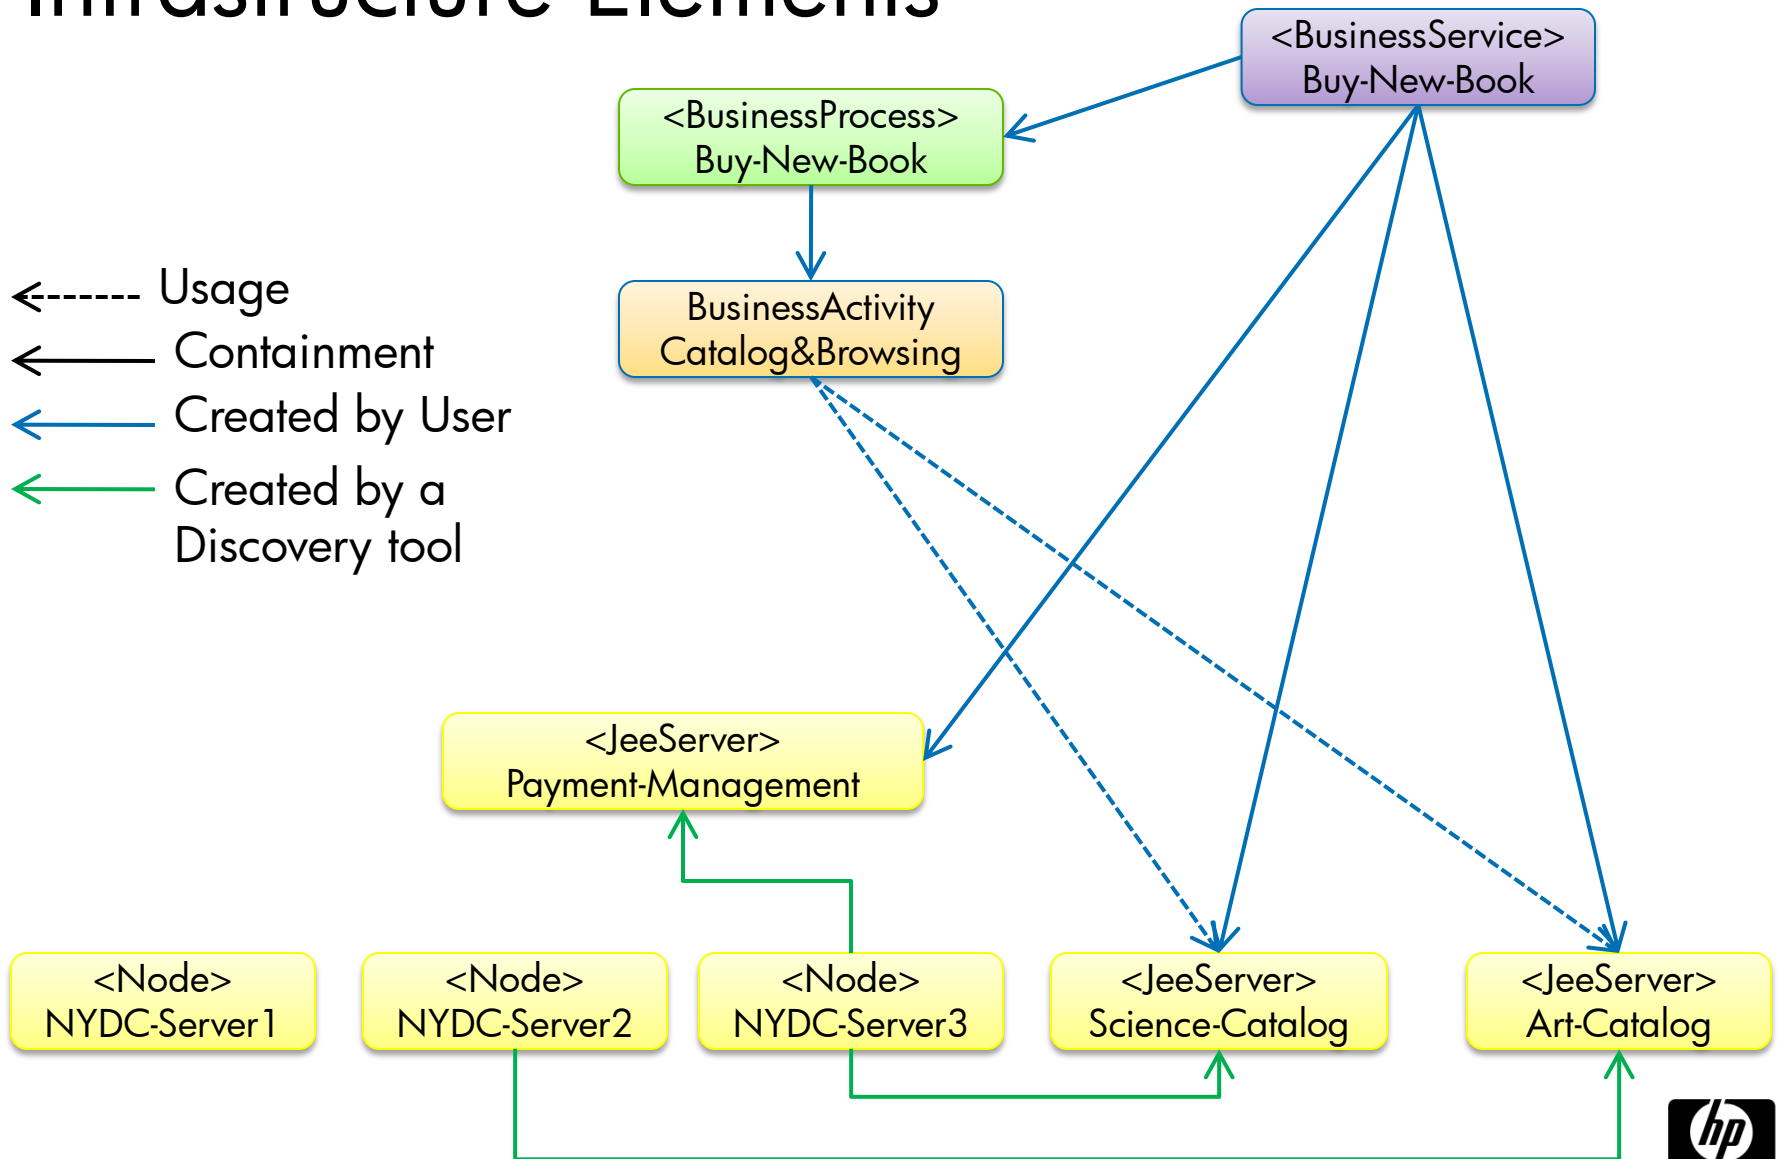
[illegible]

<BusinessService>
Buy-New-Book

<BusinessProcess>
Buy-New-Book

BusinessActivity
Catalog&Browsing

Usage
Containment
Created by User
Created by a Discovery tool

<JeeServer>
Payment-Management

<Node>
NYDC-Server1

<Node>
NYDC-Server2

<Node>
NYDC-Server3

<JeeServer>
Science-Catalog

<JeeServer>
Art-Catalog

hp